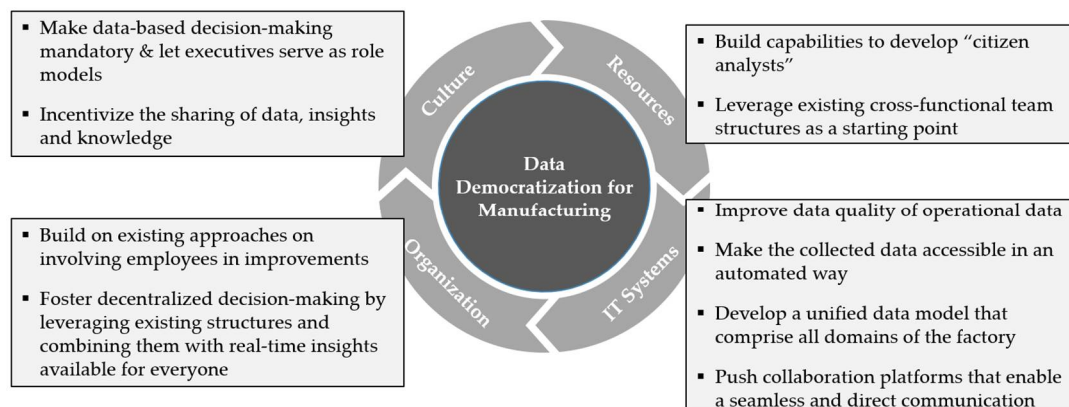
▪ Make data-based decision-making mandatory & let executives serve as role models

▪ Incentivize the sharing of data, insights and knowledge

▪ Build capabilities to develop "citizen analysts"

▪ Leverage existing cross-functional team structures as a starting point

Culture

Resources

Data Democratization for Manufacturing

Organization

IT Systems

▪ Build on existing approaches on involving employees in improvements

▪ Foster decentralized decision-making by leveraging existing structures and combining them with real-time insights available for everyone

▪ Improve data quality of operational data

▪ Make the collected data accessible in an automated way

▪ Develop a unified data model that comprise all domains of the factory

▪ Push collaboration platforms that enable a seamless and direct communication